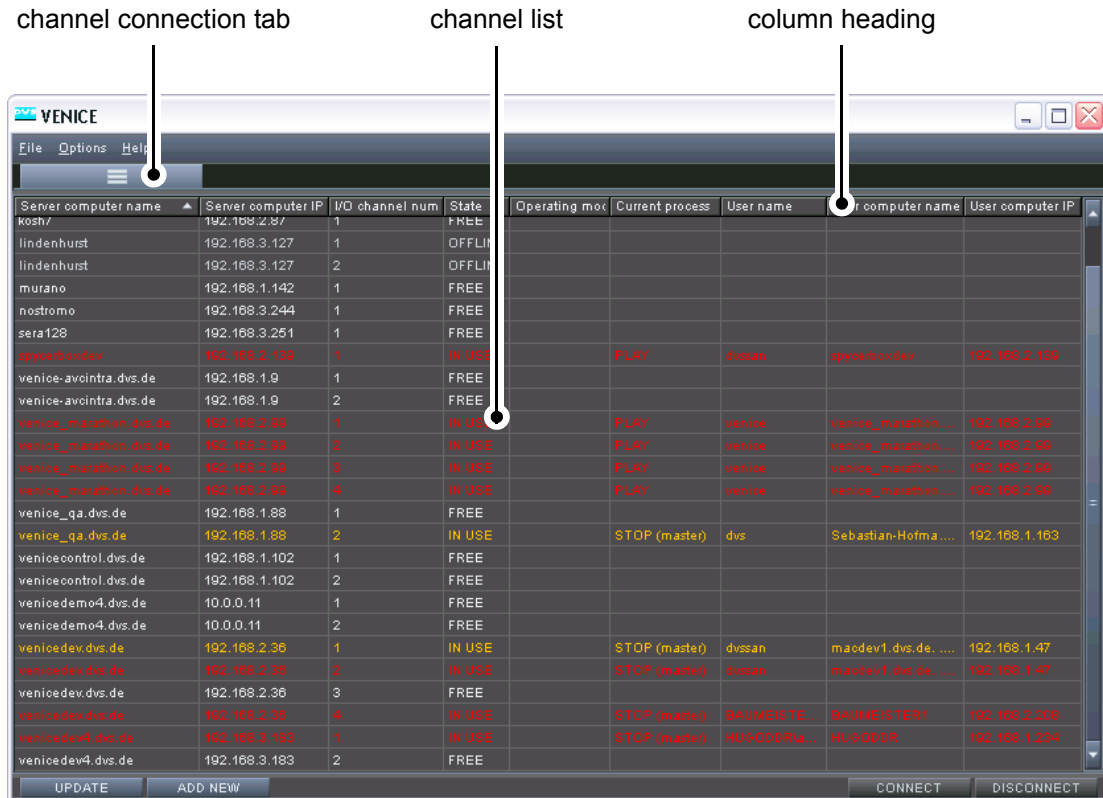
channel connection tab
channel list
column heading

DVS VENICE

File Options Help

| Server computer name | Server computer IP | I/O channel num | State | Operating mo | Current process | User name | r computer name | User computer IP |
|---|---|---|---|---|---|---|---|---|
| kosh7 | 192.168.2.87 | 1 | FREE | | | | | |
| lindenhurst | 192.168.3.127 | 1 | OFFLIN | | | | | |
| lindenhurst | 192.168.3.127 | 2 | OFFLIN | | | | | |
| murano | 192.168.1.142 | 1 | FREE | | | | | |
| nostromo | 192.168.3.244 | 1 | FREE | | | | | |
| sera128 | 192.168.3.251 | 1 | FREE | | | | | |
| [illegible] | 192.168.2.139 | 1 | IN USE | | PLAY | dvssan | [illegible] | 192.168.2.139 |
| venice-avcintra.dvs.de | 192.168.1.9 | 1 | FREE | | | | | |
| venice-avcintra.dvs.de | 192.168.1.9 | 2 | FREE | | | | | |
| venice_marathon.dvs.de | 192.168.2.99 | 1 | IN USE | | PLAY | venice | venice_marathon.... | 192.168.2.99 |
| venice_marathon.dvs.de | 192.168.2.99 | 2 | IN USE | | PLAY | venice | venice_marathon.... | 192.168.2.99 |
| venice_marathon.dvs.de | 192.168.2.99 | 3 | IN USE | | PLAY | venice | venice_marathon.... | 192.168.2.99 |
| venice_marathon.dvs.de | 192.168.2.99 | 4 | IN USE | | PLAY | venice | venice_marathon.... | 192.168.2.99 |
| venice_qa.dvs.de | 192.168.1.88 | 1 | FREE | | | | | |
| venice_qa.dvs.de | 192.168.1.88 | 2 | IN USE | | STOP (master) | dvs | Sebastian-Hofma.... | 192.168.1.163 |
| venicecontrol.dvs.de | 192.168.1.102 | 1 | FREE | | | | | |
| venicecontrol.dvs.de | 192.168.1.102 | 2 | FREE | | | | | |
| venicedemo4.dvs.de | 10.0.0.11 | 1 | FREE | | | | | |
| venicedemo4.dvs.de | 10.0.0.11 | 2 | FREE | | | | | |
| venicedev.dvs.de | 192.168.2.36 | 1 | IN USE | | STOP (master) | dvssan | macdev1.dvs.de. .... | 192.168.1.47 |
| venicedev.dvs.de | 192.168.2.36 | 2 | IN USE | | STOP (master) | dvssan | macdev1.dvs.de. .... | 192.168.1.47 |
| venicedev.dvs.de | 192.168.2.36 | 3 | FREE | | | | | |
| venicedev.dvs.de | 192.168.2.36 | 4 | IN USE | | STOP (master) | BAUMEISTE... | BAUMEISTER1 | 192.168.2.206 |
| venicedev4.dvs.de | 192.168.3.183 | 1 | IN USE | | STOP (master) | HUGODDSa... | HUGODDSR | 192.168.1.204 |
| venicedev4.dvs.de | 192.168.3.183 | 2 | FREE | | | | | |

UPDATE ADD NEW CONNECT DISCONNECT